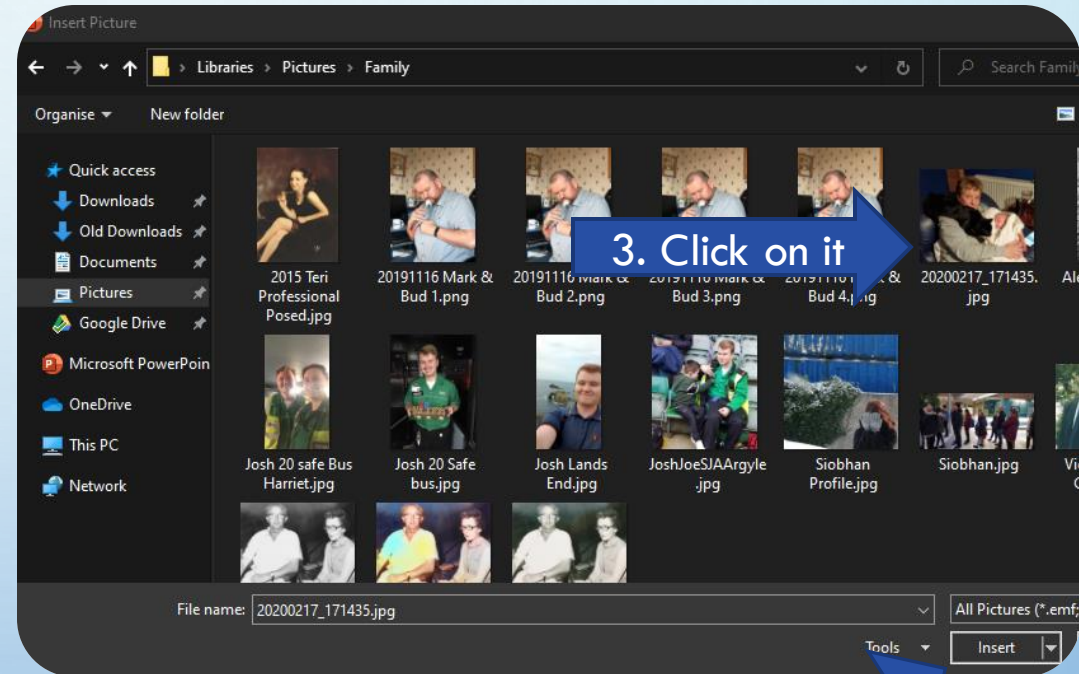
Insert Picture

Libraries > Pictures > Family

Search Family

Organise ▾ New folder

Quick access
Downloads
Old Downloads
Documents
Pictures
Google Drive
Microsoft PowerPoin
OneDrive
This PC
Network

2015 Teri Professional Posed.jpg
20191116 Mark & Bud 1.png
20191116 Mark & Bud 2.png
20191116 Mark & Bud 3.png
20191116 Mark & Bud 4.png
20200217_171435.jpg
Ale

3. Click on it

Josh 20 safe Bus Harriet.jpg
Josh 20 Safe bus.jpg
Josh Lands End.jpg
JoshJoeSJAArgyle .jpg
Siobhan Profile.jpg
Siobhan.jpg
Vi

File name: 20200217_171435.jpg
All Pictures (*.emf;
Tools ▾
Insert